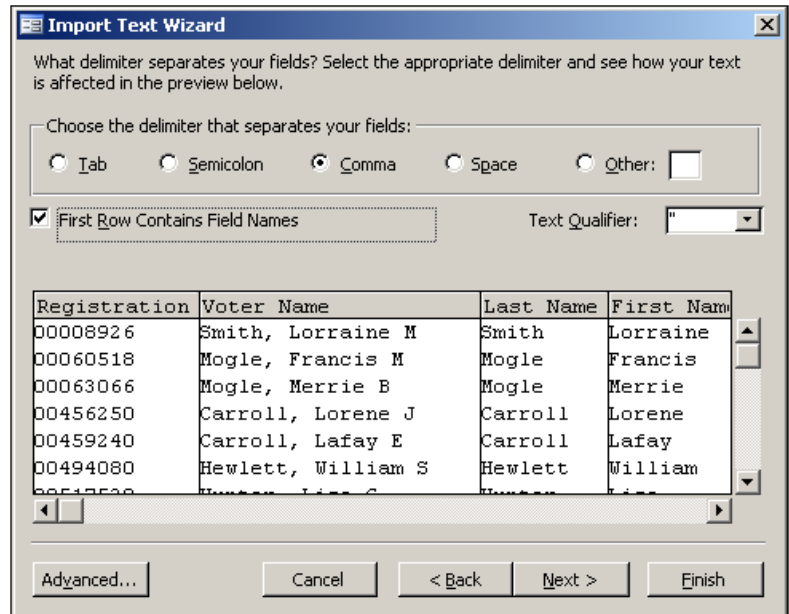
Import Text Wizard

What delimiter separates your fields? Select the appropriate delimiter and see how your text is affected in the preview below.

Choose the delimiter that separates your fields:

Tab Semicolon Comma Space Other:

First Row Contains Field Names

Text Qualifier: "

| Registration | Voter Name | Last Name | First Nam |
|---|---|---|---|
| 00008926 | Smith, Lorraine M | Smith | Lorraine |
| 00060518 | Mogle, Francis M | Mogle | Francis |
| 00063066 | Mogle, Merrie B | Mogle | Merrie |
| 00456250 | Carroll, Lorene J | Carroll | Lorene |
| 00459240 | Carroll, Lafay E | Carroll | Lafay |
| 00494080 | Hewlett, William S | Hewlett | William |
| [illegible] | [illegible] | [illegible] | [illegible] |

Advanced... Cancel < Back Next > Finish